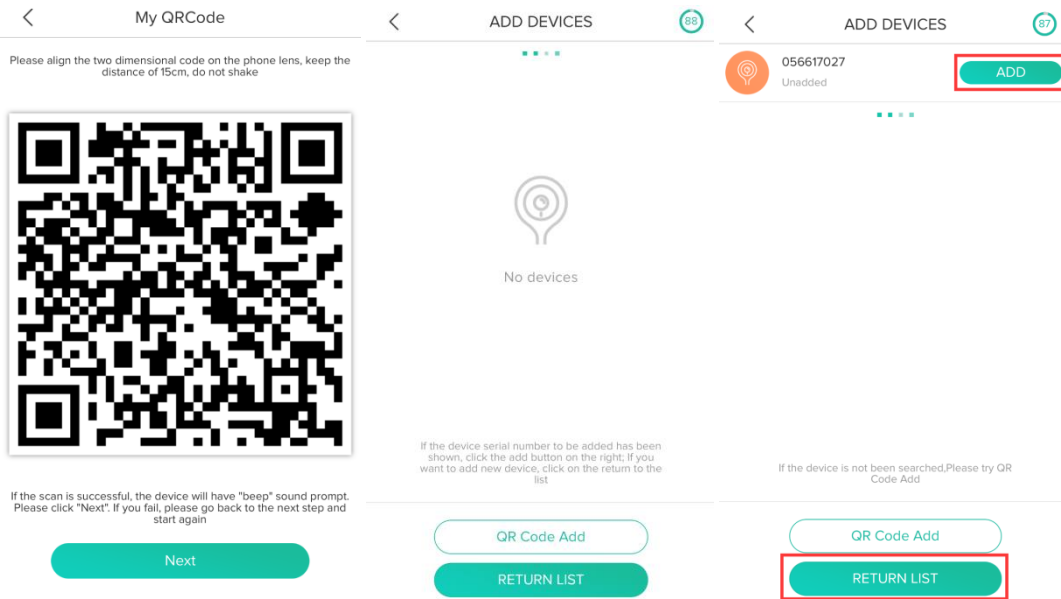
My QRCode

Please align the two dimensional code on the phone lens, keep the distance of 15cm, do not shake

If the scan is successful, the device will have "beep" sound prompt. Please click "Next". If you fail, please go back to the next step and start again

Next

ADD DEVICES

88

No devices

If the device serial number to be added has been shown, click the add button on the right; If you want to add new device, click on the return to the list

QR Code Add

RETURN LIST

ADD DEVICES

87

056617027

Unadded

ADD

If the device is not been searched,Please try QR Code Add

QR Code Add

RETURN LIST